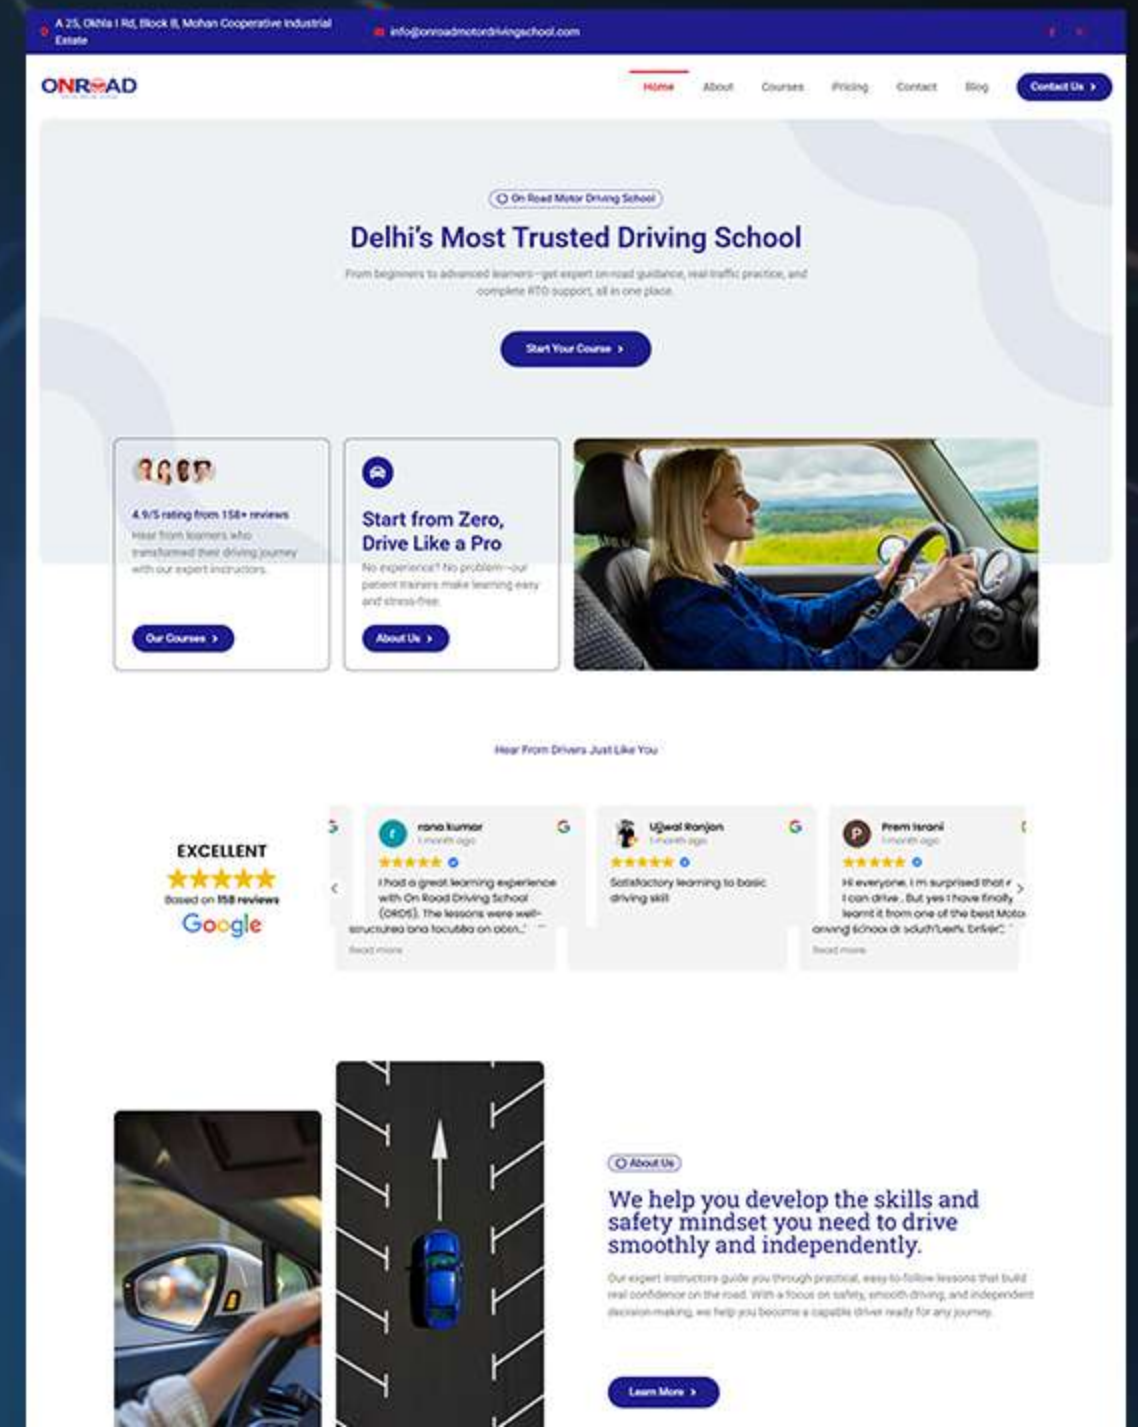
A 25, Okhla I Rd, Block B, Mohan Cooperative Industrial Estate

info@onroadmotordrivingschool.com

ONROAD

Home About Courses Pricing Contact Blog Contact Us

On Road Motor Driving School

Delhi's Most Trusted Driving School

From beginners to advanced learners—get expert on-road guidance, real traffic practice, and complete RTO support, all in one place.

Start Your Course

4.9/5 rating from 158+ reviews

Hear from learners who transformed their driving journey with our expert instructors.

Our Courses

Start from Zero, Drive Like a Pro

No experience? No problem—our patient trainers make learning easy and stress-free.

About Us

Hear From Drivers Just Like You

EXCELLENT

Based on 158 reviews

Google

rana kumar
1 month ago
I had a great learning experience with On Road Driving School (ORDS). The lessons were well-structured and focused on both...
Read more

Ujjwal Ranjan
1 month ago
Satisfactory learning to basic driving skill

Prem Israni
1 month ago
Hi everyone, I m surprised that I can drive.. But yes I have finally learnt it from one of the best Motor driving school at south delhi. Driver...
Read more

About Us

We help you develop the skills and safety mindset you need to drive smoothly and independently.

Our expert instructors guide you through practical, easy-to-follow lessons that build real confidence on the road. With a focus on safety, smooth driving, and independent decision-making, we help you become a capable driver ready for any journey.

Learn More